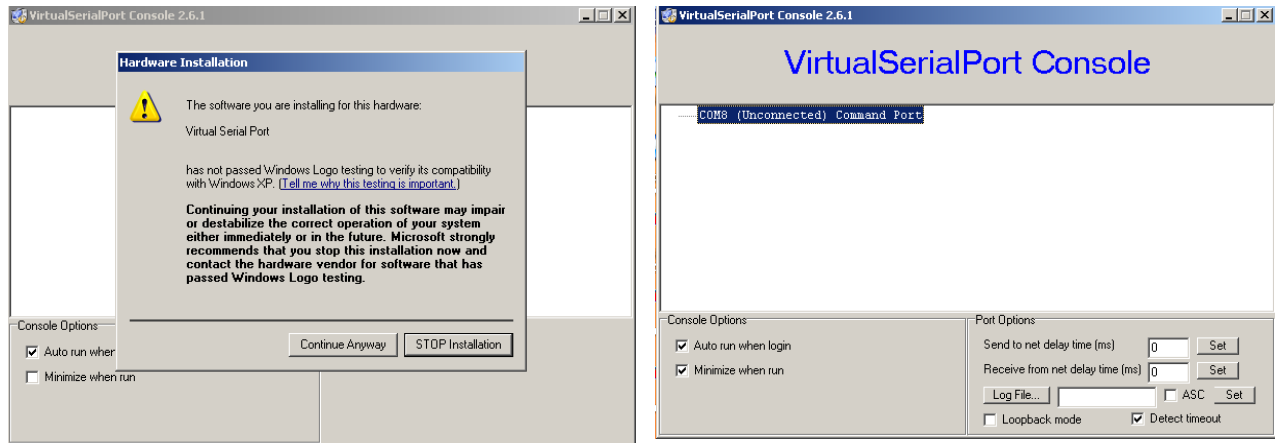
VirtualSerialPort Console 2.6.1

Hardware Installation

The software you are installing for this hardware:

Virtual Serial Port

has not passed Windows Logo testing to verify its compatibility with Windows XP. (Tell me why this testing is important.)

Continuing your installation of this software may impair or destabilize the correct operation of your system either immediately or in the future. Microsoft strongly recommends that you stop this installation now and contact the hardware vendor for software that has passed Windows Logo testing.

Continue Anyway STOP Installation

Console Options
Auto run when
Minimize when run

VirtualSerialPort Console 2.6.1

VirtualSerialPort Console

COM8 (Unconnected) Command Port

Console Options
Auto run when login
Minimize when run

Port Options
Send to net delay time (ms) 0 Set
Receive from net delay time (ms) 0 Set
Log File... ASC Set
Loopback mode Detect timeout